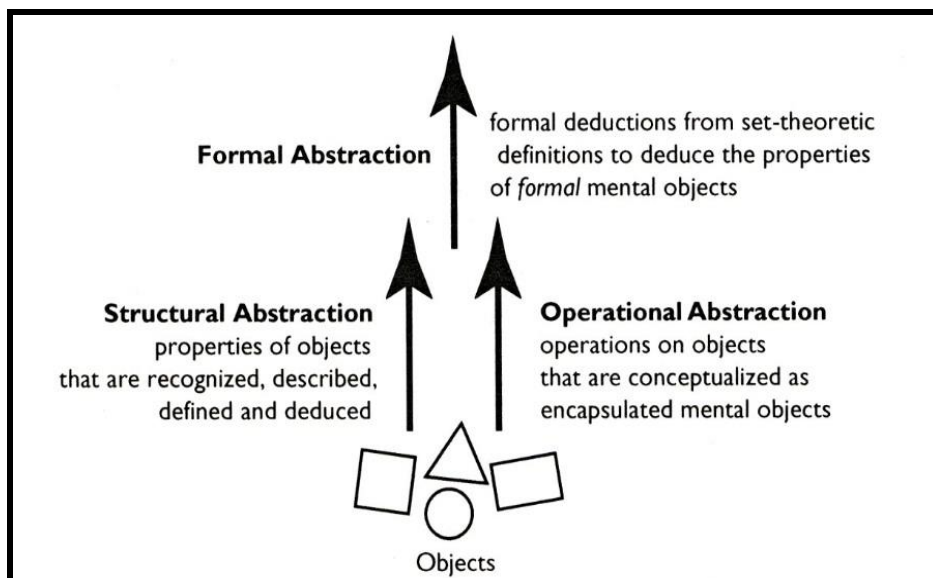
Formal Abstraction

formal deductions from set-theoretic definitions to deduce the properties of *formal* mental objects

Structural Abstraction
properties of objects that are recognized, described, defined and deduced

Operational Abstraction
operations on objects that are conceptualized as encapsulated mental objects

Objects